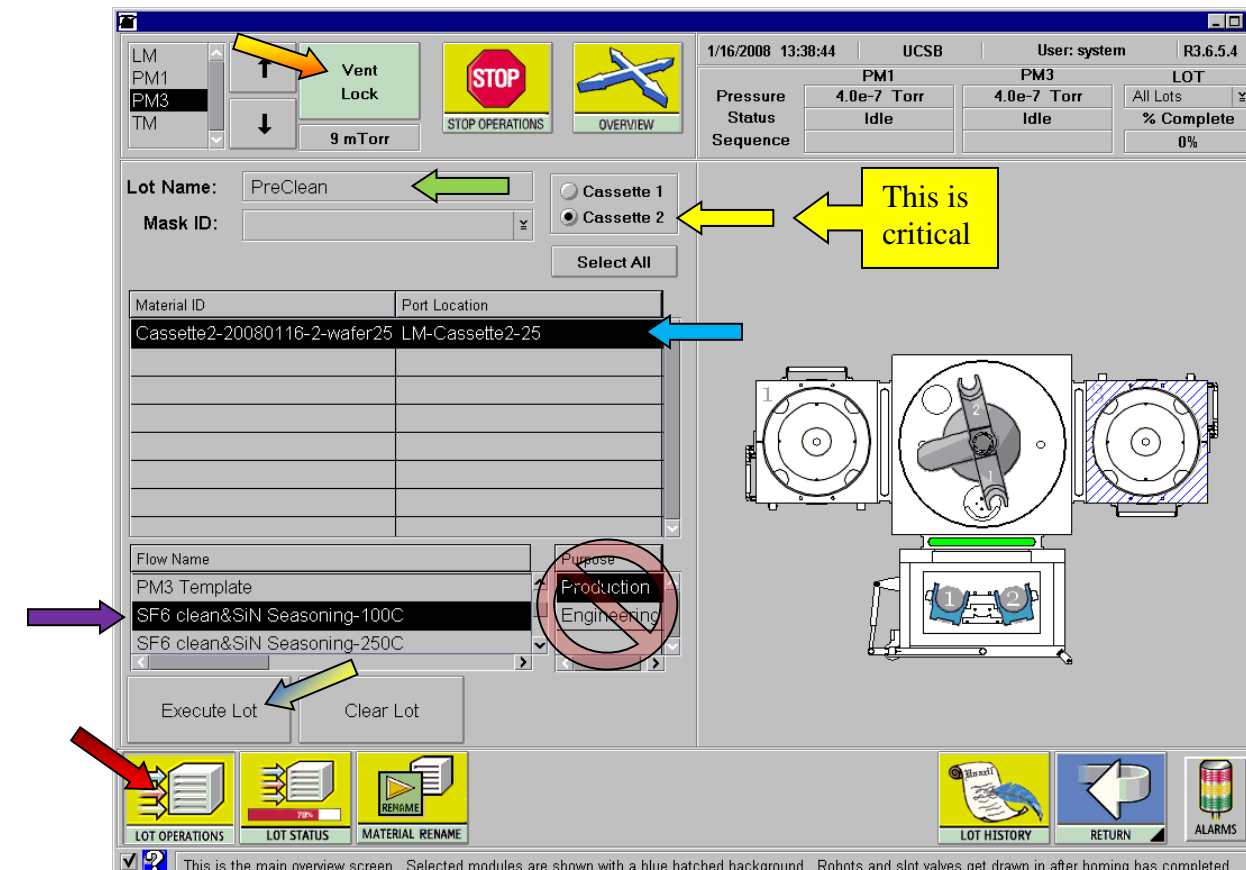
LM
PM1
PM3
TM

Vent Lock

9 mTorr

STOP

STOP OPERATIONS

OVERVIEW

1/16/2008 13:38:44 UCSB User: system R3.6.5.4

| | PM1 | PM3 | LOT |
|---|---|---|---|
| Pressure | 4.0e-7 Torr | 4.0e-7 Torr | All Lots |
| Status | Idle | Idle | % Complete |
| Sequence | | | 0% |

Lot Name: PreClean

Mask ID:

Cassette 1
Cassette 2

This is critical

Select All

| Material ID | Port Location |
|---|---|
| Cassette2-20080116-2-wafer25 | LM-Cassette2-25 |

Flow Name
PM3 Template
SF6 clean&SiN Seasoning-100C
SF6 clean&SiN Seasoning-250C

Purpose
Production
Engineering

Execute Lot

Clear Lot

1 2 1 2

LOT OPERATIONS

78%

LOT STATUS

RENAME

MATERIAL RENAME

LOT HISTORY

RETURN

ALARMS

This is the main overview screen. Selected modules are shown with a blue hatched background. Robots and slot valves get drawn in after homing has completed.